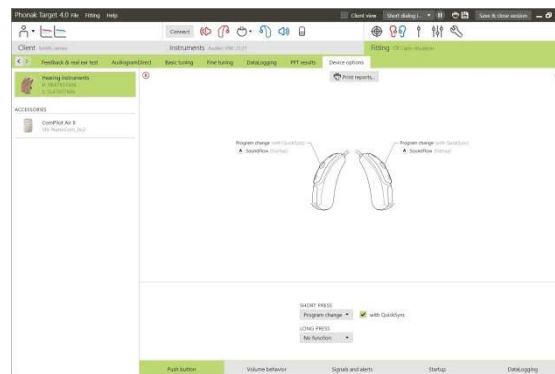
Phonak Target 4.0 File Fitting Help

Client view Short dialog (... Save & close session

Connect

Client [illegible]

Instruments Audeo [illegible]

Fitting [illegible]

Feedback & real ear test AudiogramDirect Basic tuning Fine tuning DataLogging PFT results Device options

Hearing instruments
R: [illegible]
L: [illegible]

ACCESSORIES

ComPilot Air II
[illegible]

Print reports...

Program change (with QuickSync)
SoundFlow (Startup)

Program change (with QuickSync)
SoundFlow (Startup)

SHORT PRESS
Program change
with QuickSync

LONG PRESS
No function

Push button Volume behavior Signals and alerts Startup DataLogging